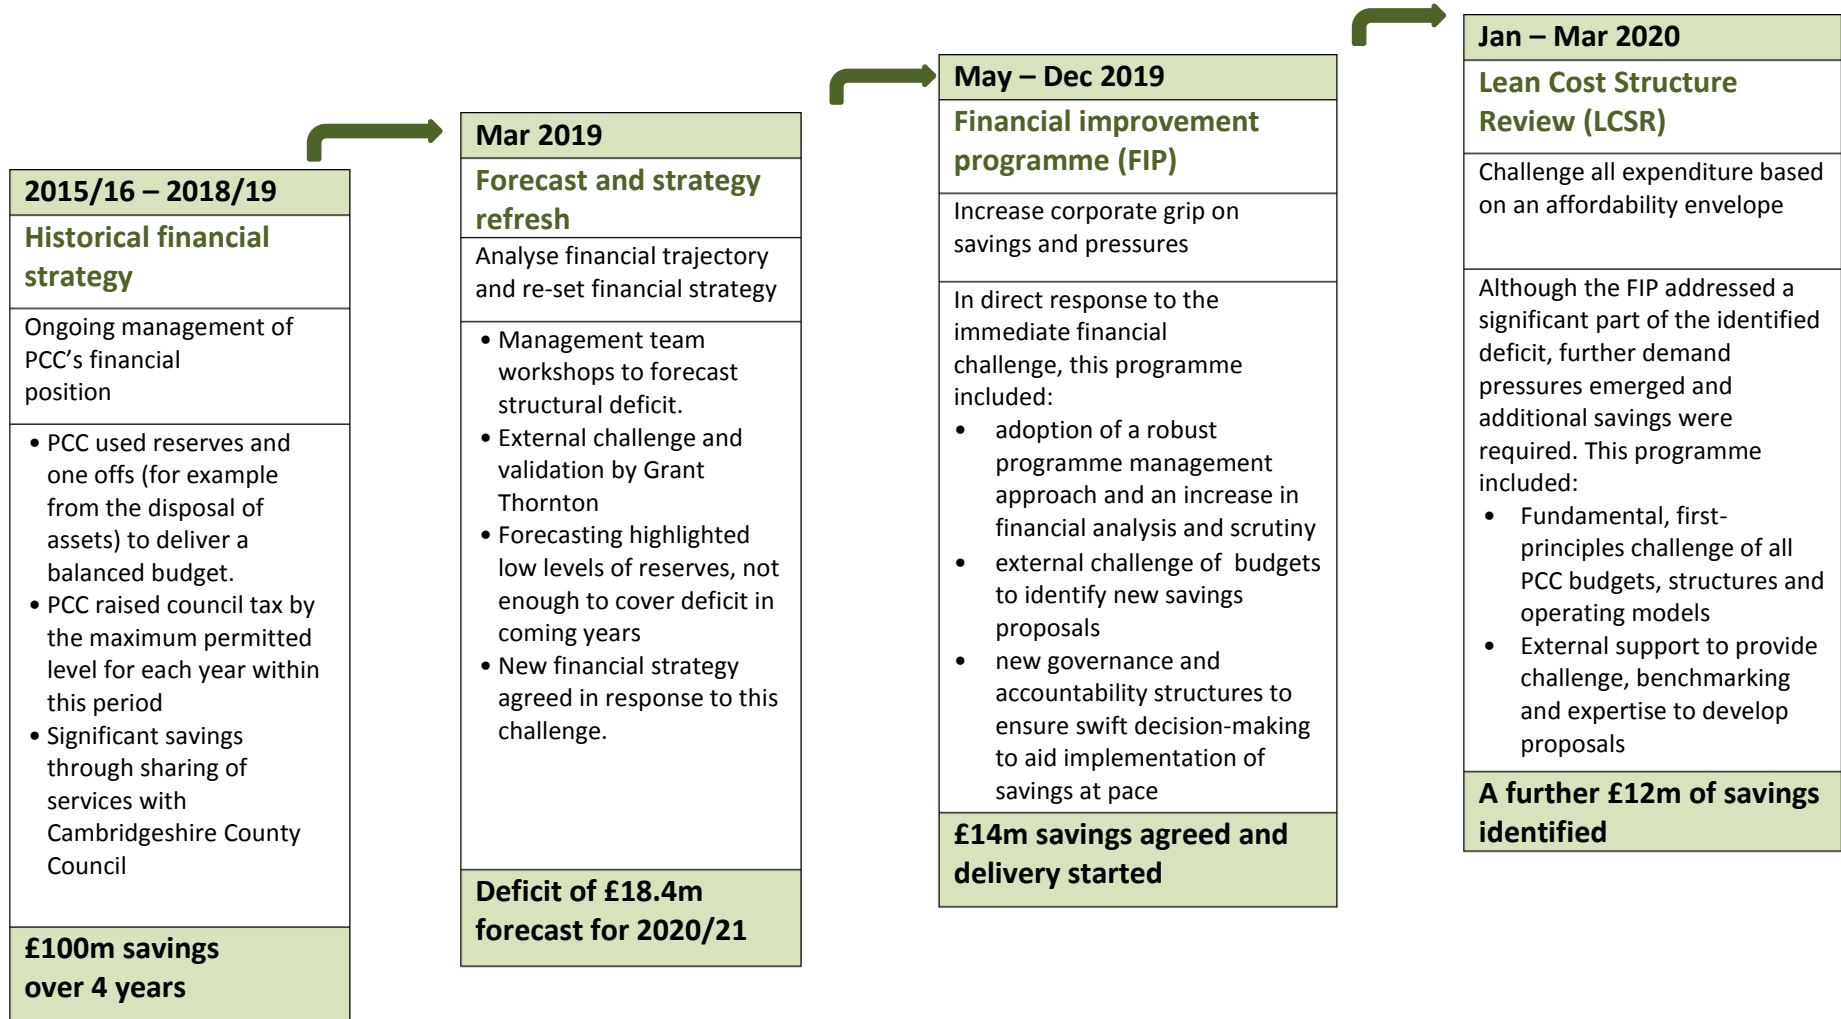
2015/16 – 2018/19

Historical financial strategy

Ongoing management of PCC's financial position

• PCC used reserves and one offs (for example from the disposal of assets) to deliver a balanced budget.
• PCC raised council tax by the maximum permitted level for each year within this period
• Significant savings through sharing of services with Cambridgeshire County Council

£100m savings over 4 years

Mar 2019

Forecast and strategy refresh

Analyse financial trajectory and re-set financial strategy

• Management team workshops to forecast structural deficit.
• External challenge and validation by Grant Thornton
• Forecasting highlighted low levels of reserves, not enough to cover deficit in coming years
• New financial strategy agreed in response to this challenge.

Deficit of £18.4m forecast for 2020/21

May – Dec 2019

Financial improvement programme (FIP)

Increase corporate grip on savings and pressures

In direct response to the immediate financial challenge, this programme included:
• adoption of a robust programme management approach and an increase in financial analysis and scrutiny
• external challenge of budgets to identify new savings proposals
• new governance and accountability structures to ensure swift decision-making to aid implementation of savings at pace

£14m savings agreed and delivery started

Jan – Mar 2020

Lean Cost Structure Review (LCSR)

Challenge all expenditure based on an affordability envelope

Although the FIP addressed a significant part of the identified deficit, further demand pressures emerged and additional savings were required. This programme included:
• Fundamental, first-principles challenge of all PCC budgets, structures and operating models
• External support to provide challenge, benchmarking and expertise to develop proposals

A further £12m of savings identified